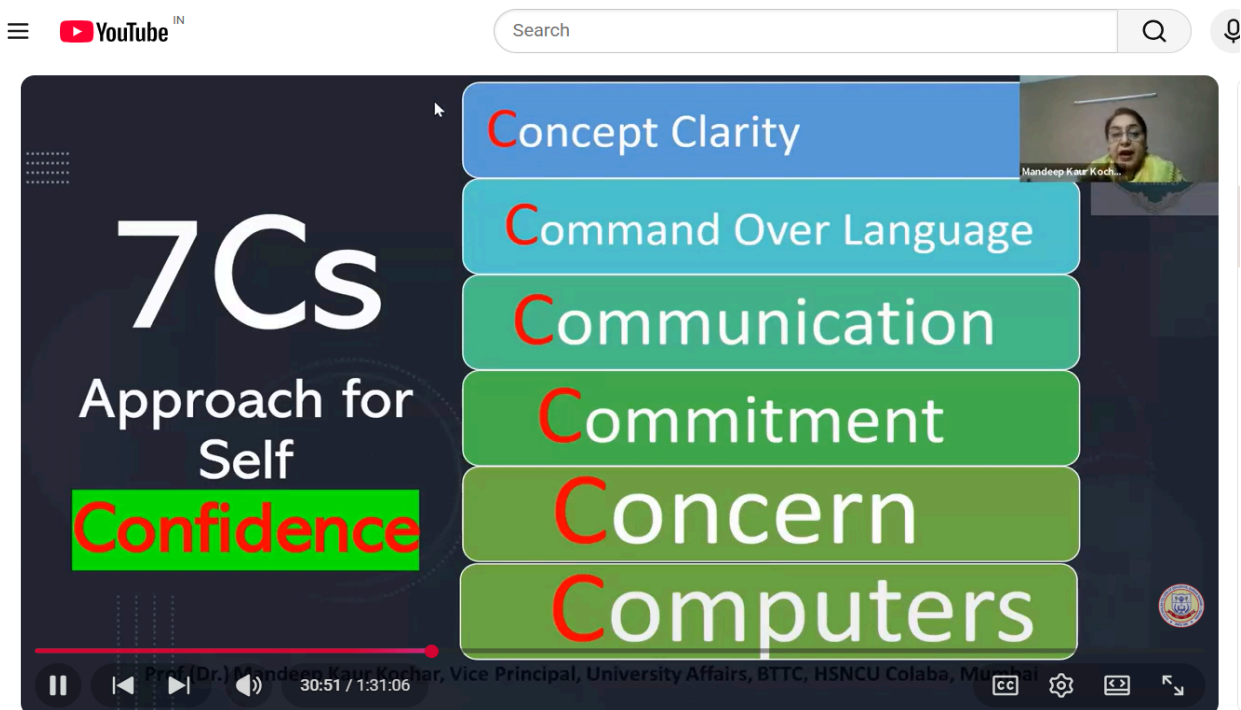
YouTube IN

Search

7Cs

Approach for Self Confidence

Concept Clarity

Command Over Language

Communication

Commitment

Concern

Computers

Mandeep Kaur Koch...

Prof (Dr.) Mandeep Kaur Kochar, Vice Principal, University Affairs, BTTC, HSNCU Colaba, Mumbai

30:51 / 1:31:06